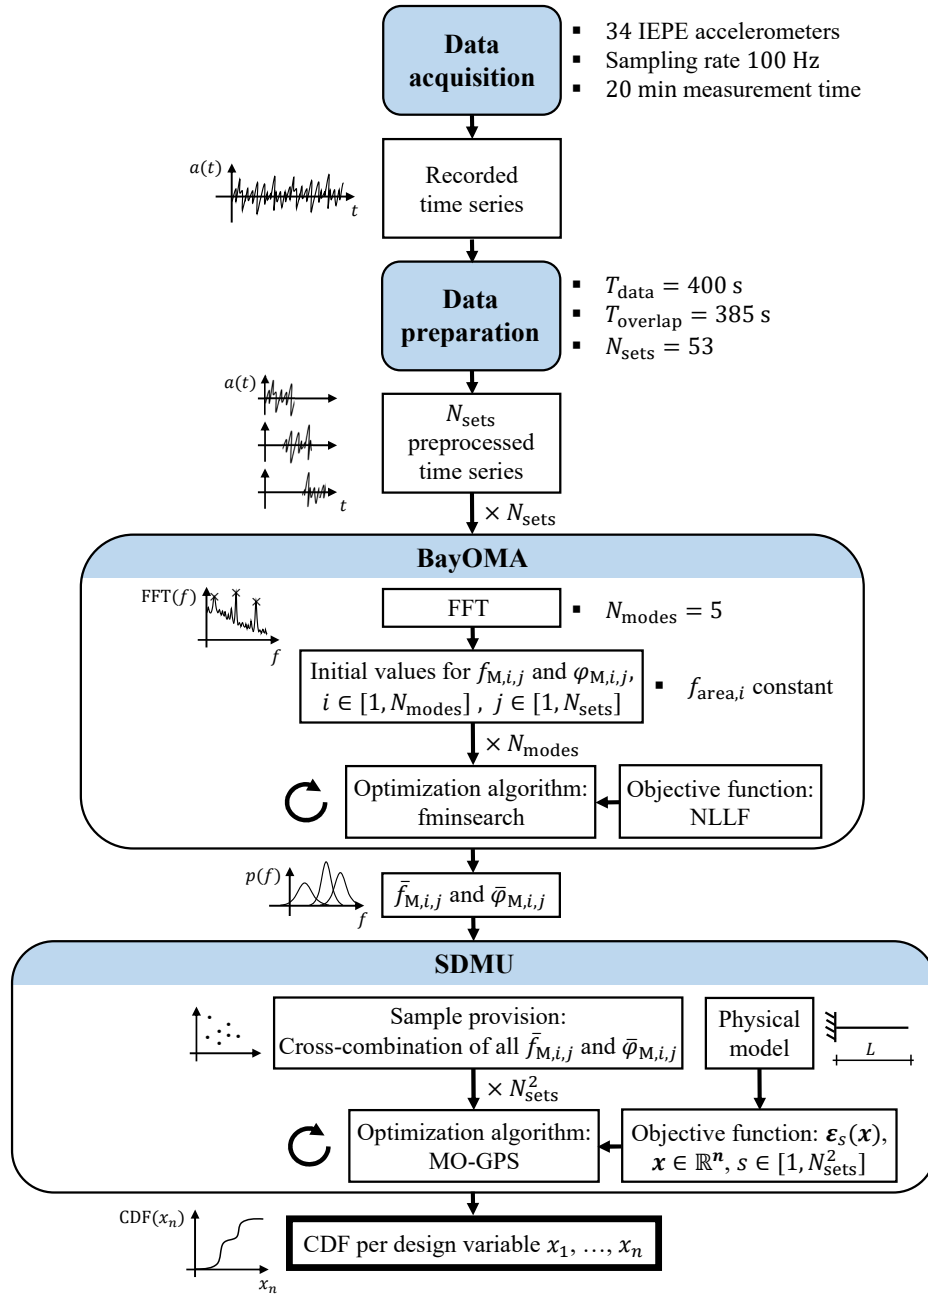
Data acquisition

- 34 IEPE accelerometers
- Sampling rate 100 Hz
- 20 min measurement time

$a(t)$

$t$

Recorded time series

Data preparation

- $T_{\mathrm{data}} = 400$ s
- $T_{\mathrm{overlap}} = 385$ s
- $N_{\mathrm{sets}} = 53$

$a(t)$

$t$

$N_{\mathrm{sets}}$ preprocessed time series

$\times N_{\mathrm{sets}}$

BayOMA

$\mathrm{FFT}(f)$

$f$

FFT

- $N_{\mathrm{modes}} = 5$

Initial values for $f_{\mathrm{M},i,j}$ and $\varphi_{\mathrm{M},i,j}$, $i \in [1, N_{\mathrm{modes}}]$ , $j \in [1, N_{\mathrm{sets}}]$

- $f_{\mathrm{area},i}$ constant

$\times N_{\mathrm{modes}}$

Optimization algorithm: fminsearch

Objective function: NLLF

$p(f)$

$f$

$\bar{f}_{\mathrm{M},i,j}$ and $\bar{\varphi}_{\mathrm{M},i,j}$

SDMU

Sample provision: Cross-combination of all $\bar{f}_{\mathrm{M},i,j}$ and $\bar{\varphi}_{\mathrm{M},i,j}$

Physical model

$L$

$\times N_{\mathrm{sets}}^2$

Optimization algorithm: MO-GPS

Objective function: $\boldsymbol{\varepsilon}_s(\boldsymbol{x})$, $\boldsymbol{x} \in \mathbb{R}^{\boldsymbol{n}}$, $s \in [1, N_{\mathrm{sets}}^2]$

$\mathrm{CDF}(x_n)$

$x_n$

CDF per design variable $x_1, \ldots, x_n$